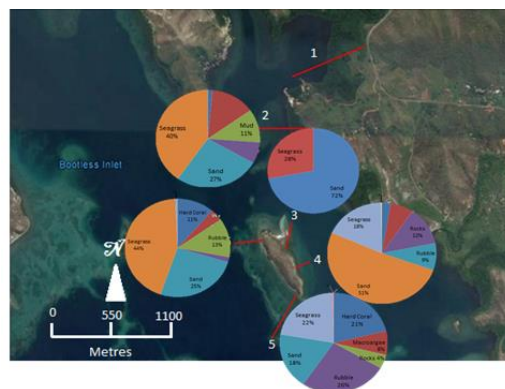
1

2

Seagrass 40%

Mud 11%

Sand 27%

Seagrass 28%

Sand 72%

Bootless Inlet

Hard Coral 11%

Rubble 13%

Seagrass 44%

Sand 25%

3

Seagrass 18%

Rocks 10%

Rubble 9%

Sand 51%

4

$\mathcal{N}$

0 550 1100

Metres

5

Seagrass 22%

Hard Coral 21%

Macroalgae 4%

Rocks 4%

Sand 18%

Rubble 20%